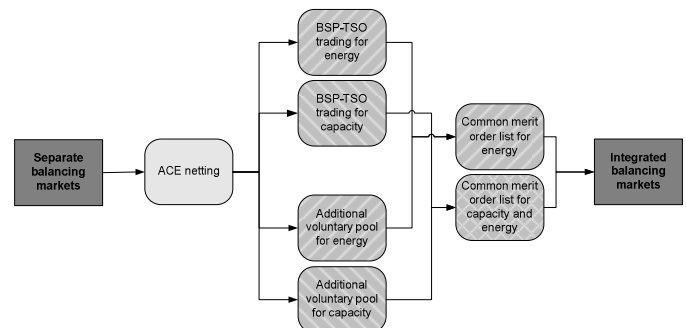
Separate balancing markets

ACE netting

BSP-TSO trading for energy

BSP-TSO trading for capacity

Additional voluntary pool for energy

Additional voluntary pool for capacity

Common merit order list for energy

Common merit order list for capacity and energy

Integrated balancing markets